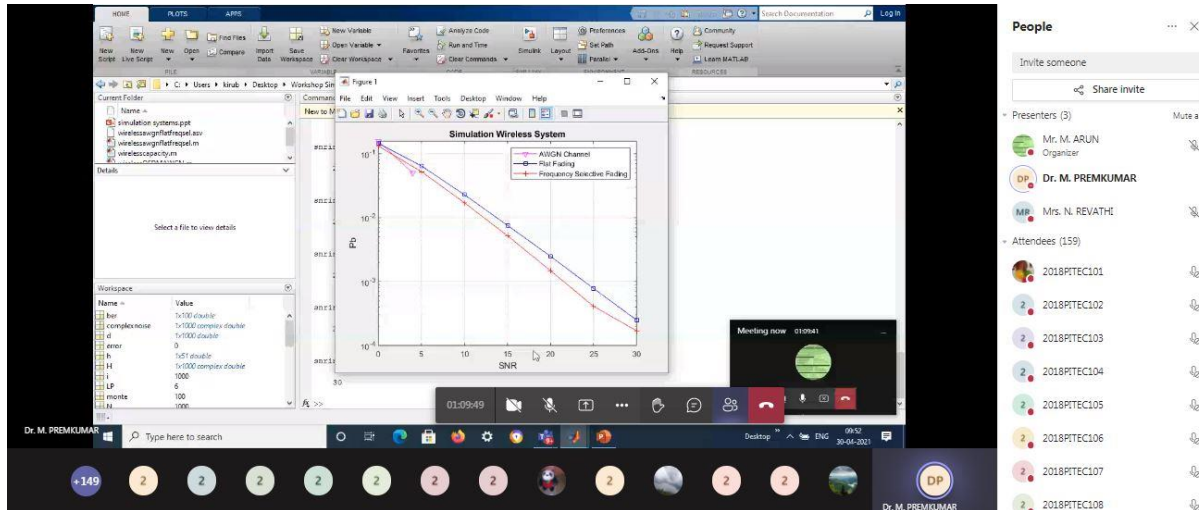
HOME PLOTS APPS

New Script New Live Script New Open Find Files Compare Import Data Save Workspace New Variable Open Variable Clear Workspace Favorites Analyze Code Run and Time Clear Commands Simulink Layout Preferences Set Path Parallel Add-Ons Help Community Request Support Learn MATLAB

Search Documentation Log In

FILE VARIABLE CODE SIMULINK ENVIRONMENT RESOURCES

C: › Users › kirub › Desktop › Workshop Sim

Current Folder
Name
simulation systems.ppt
wirelessawgnflatfreqsel.asv
wirelessawgnflatfreqsel.m
wirelesscapacity.m

Details

Select a file to view details

Workspace

| Name | Value |
|---|---|
| ber | 1x100 double |
| complexnoise | 1x1000 complex double |
| d | 1x1000 double |
| error | 0 |
| h | 1x51 double |
| H | 1x1000 complex double |
| i | 1000 |
| LP | 6 |
| monte | 100 |
| N | 1000 |

Command
New to M

Figure 1
File Edit View Insert Tools Desktop Window Help

Simulation Wireless System

AWGN Channel
Flat Fading
Frequency Selective Fading

Pb

$10^{-1}$
$10^{-2}$
$10^{-3}$
$10^{-4}$

0 5 10 15 20 25 30
SNR

30

fx >>

Meeting now 01:09:41

01:09:49

Dr. M. PREMKUMAR

Type here to search

Desktop ENG 09:52 30-04-2021

+149

Dr. M. PREMKUMAR

People

Invite someone

Share invite

Presenters (3) Mute a

Mr. M. ARUN
Organizer

DP Dr. M. PREMKUMAR

MR Mrs. N. REVATHI

Attendees (159)

2018PITEC101
2018PITEC102
2018PITEC103
2018PITEC104
2018PITEC105
2018PITEC106
2018PITEC107
2018PITEC108